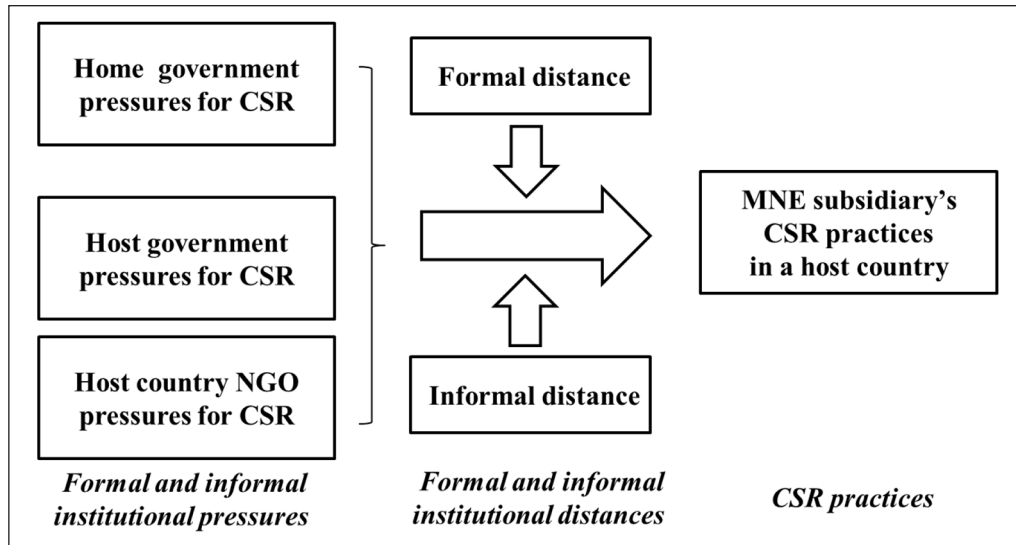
Home government pressures for CSR

Host government pressures for CSR

Host country NGO pressures for CSR

Formal distance

Informal distance

MNE subsidiary's CSR practices in a host country

Formal and informal institutional pressures

Formal and informal institutional distances

CSR practices